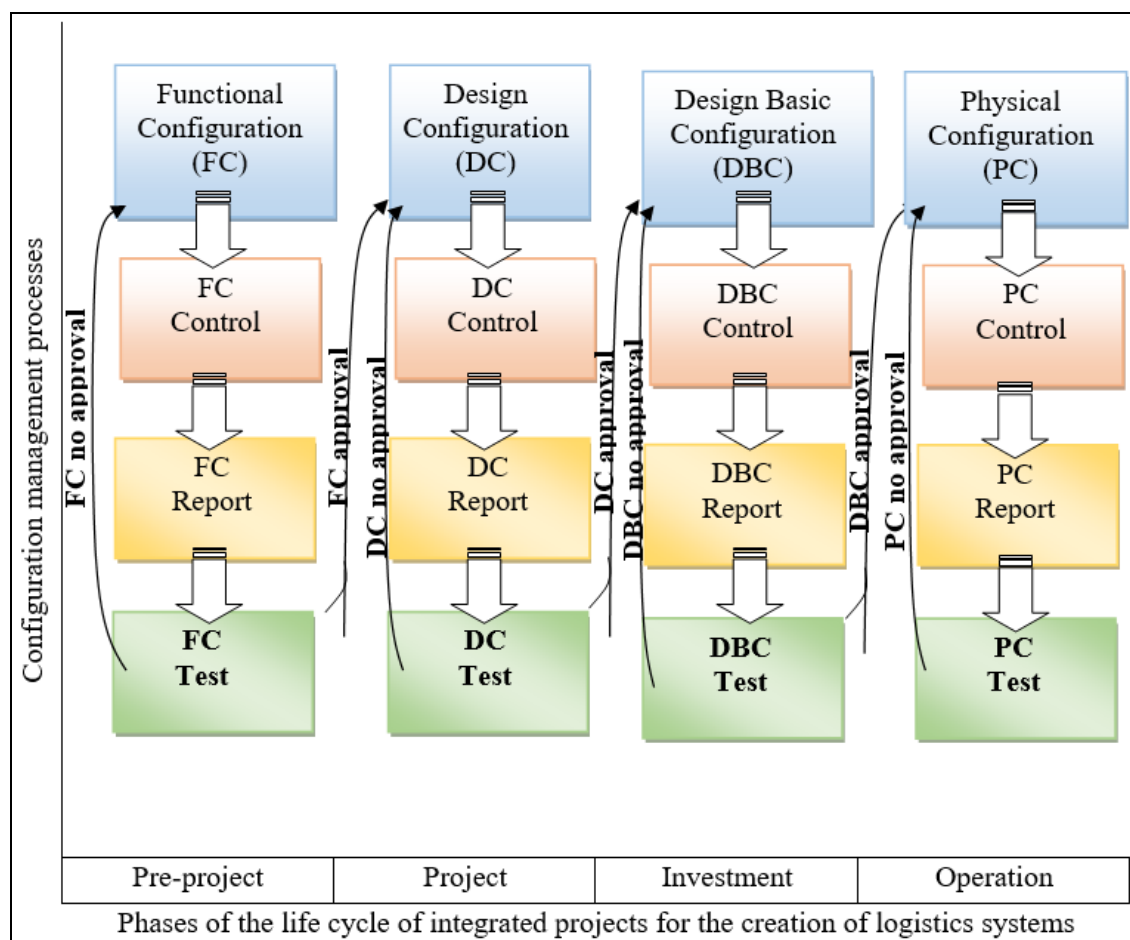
Configuration management processes

Functional Configuration (FC)

FC Control

FC Report

FC Test

FC no approval

FC approval

Design Configuration (DC)

DC Control

DC Report

DC Test

DC no approval

DC approval

Design Basic Configuration (DBC)

DBC Control

DBC Report

DBC Test

DBC no approval

DBC approval

Physical Configuration (PC)

PC Control

PC Report

PC Test

PC no approval

| Pre-project | Project | Investment | Operation |
|---|---|---|---|

Phases of the life cycle of integrated projects for the creation of logistics systems